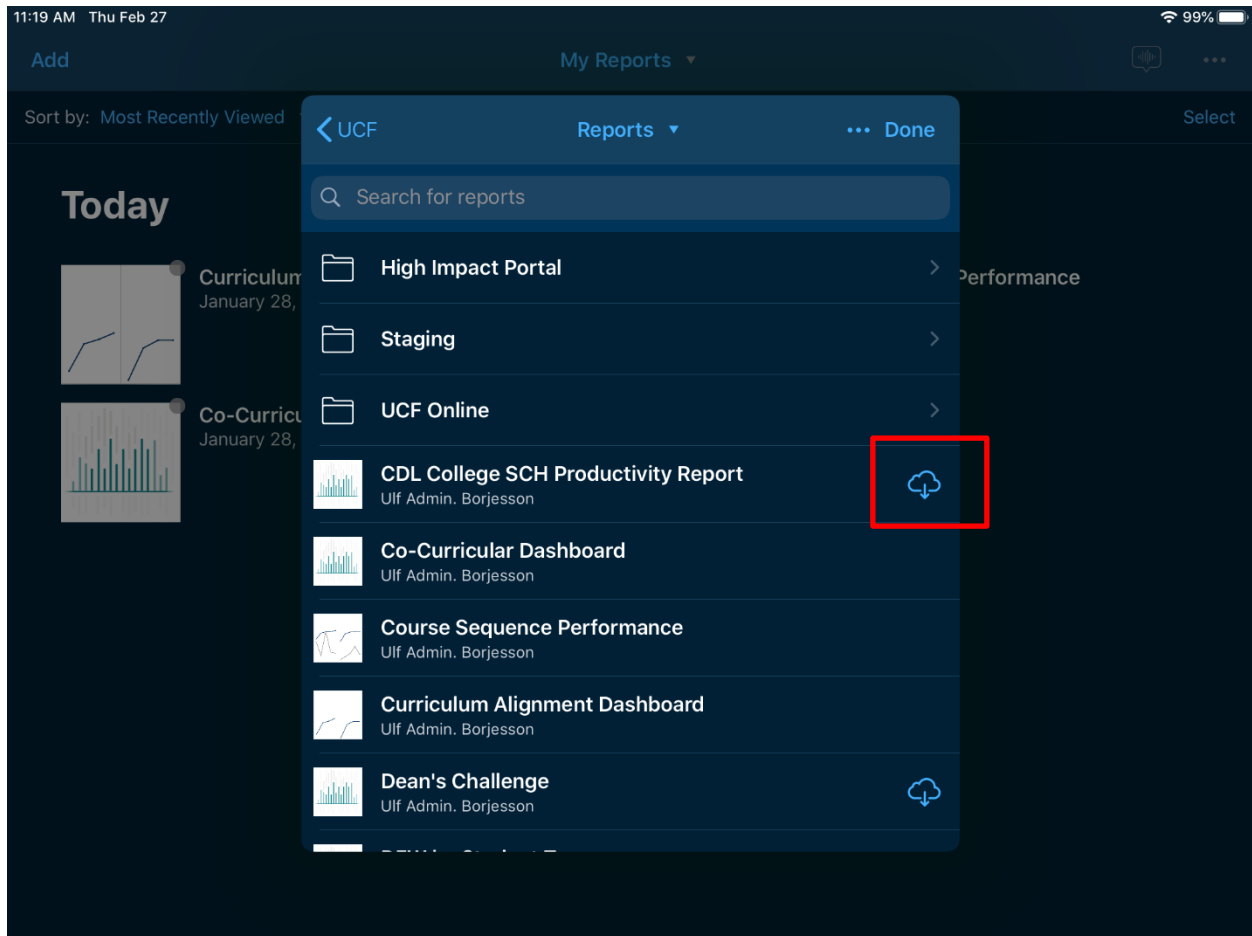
11:19 AM Thu Feb 27

99%

Add

My Reports ▾

•••

Sort by: Most Recently Viewed

Select

Today

Curriculum
January 28,

Co-Curricu
January 28,

Performance

UCF

Reports ▾

••• Done

Search for reports

High Impact Portal

Staging

UCF Online

CDL College SCH Productivity Report
Ulf Admin. Borjesson

Co-Curricular Dashboard
Ulf Admin. Borjesson

Course Sequence Performance
Ulf Admin. Borjesson

Curriculum Alignment Dashboard
Ulf Admin. Borjesson

Dean's Challenge
Ulf Admin. Borjesson

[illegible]